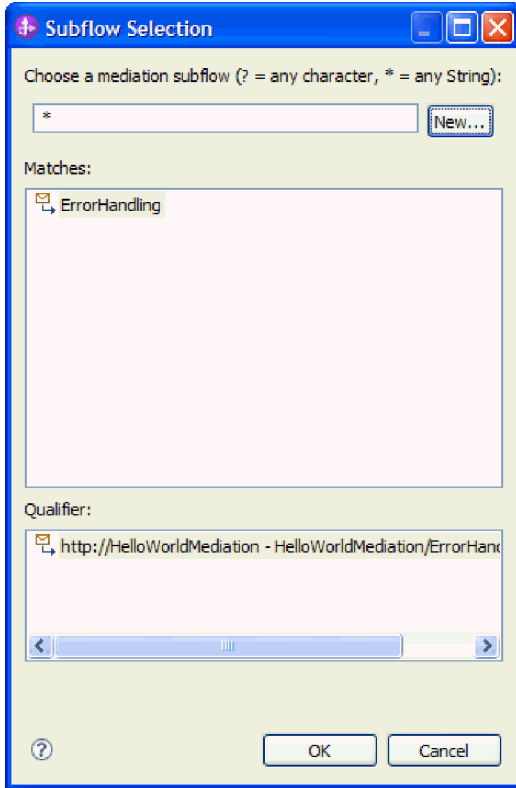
Subflow Selection

Choose a mediation subflow (? = any character, * = any String):

*

New...

Matches:

ErrorHandling

Qualifier:

http://HelloWorldMediation - HelloWorldMediation/ErrorHanc

OK

Cancel